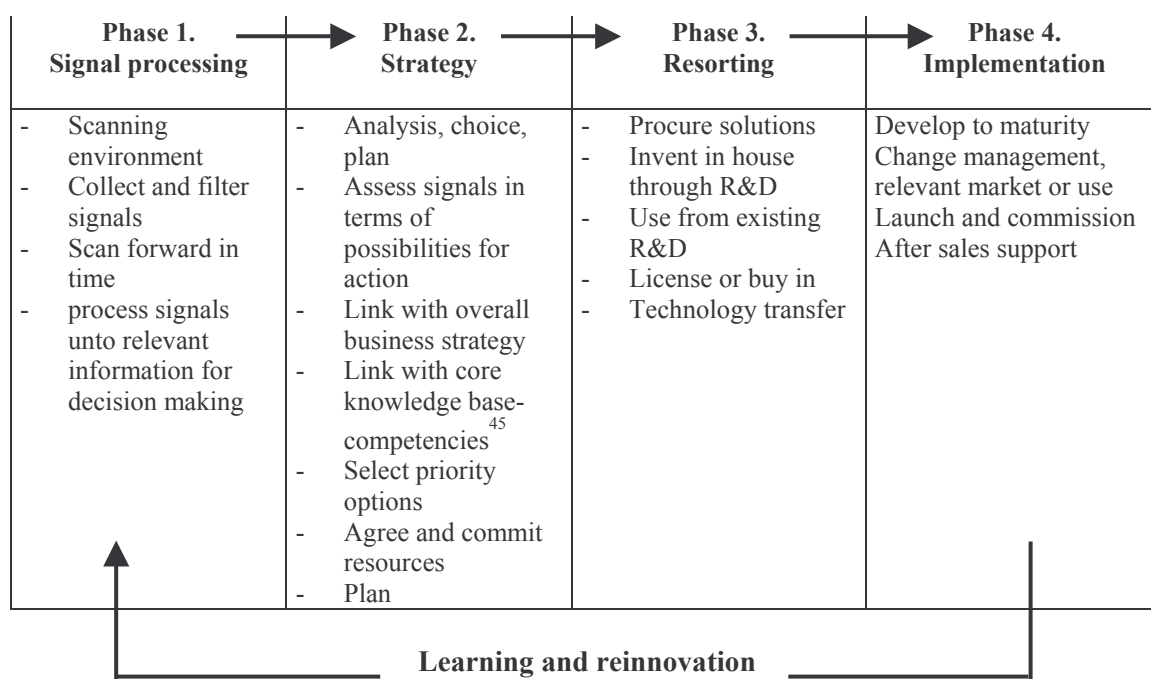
| Phase 1. Signal processing | Phase 2. Strategy | Phase 3. Resorting | Phase 4. Implementation |
|---|---|---|---|
| - Scanning environment<br>- Collect and filter signals<br>- Scan forward in time<br>- process signals unto relevant information for decision making | - Analysis, choice, plan<br>- Assess signals in terms of possibilities for action<br>- Link with overall business strategy<br>- Link with core knowledge base-competencies$^{45}$<br>- Select priority options<br>- Agree and commit resources<br>- Plan | - Procure solutions<br>- Invent in house through R&D<br>- Use from existing R&D<br>- License or buy in<br>- Technology transfer | Develop to maturity<br>Change management, relevant market or use<br>Launch and commission<br>After sales support |

Learning and reinnovation